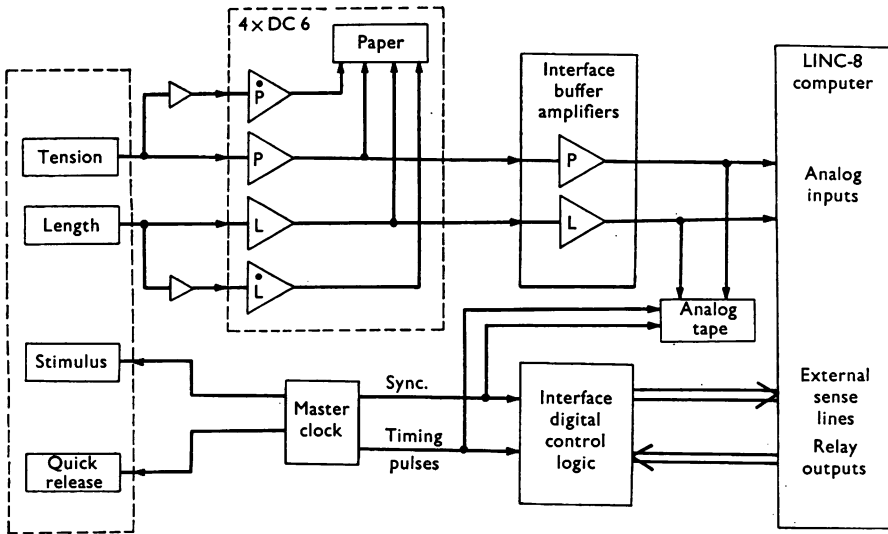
4 × DC 6

Paper

Tension

Length

$\dot{P}$

P

L

$\dot{L}$

Interface buffer amplifiers

P

L

LINC-8 computer

Analog inputs

Analog tape

Stimulus

Quick release

Master clock

Sync.

Timing pulses

Interface digital control logic

External sense lines

Relay outputs